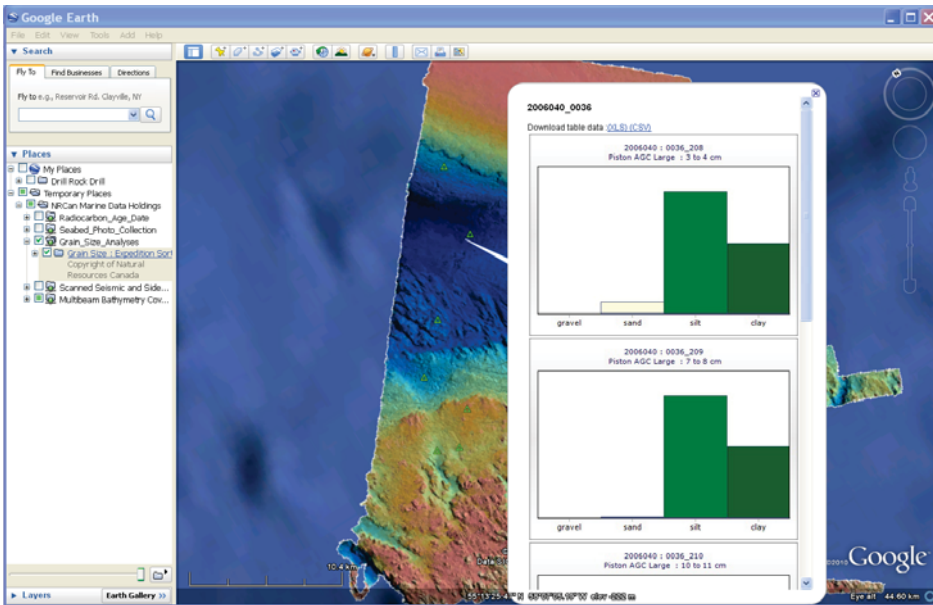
Google Earth

File Edit View Tools Add Help

▼ Search

Fly To | Find Businesses | Directions

Fly to e.g., Reservoir Rd, Clayville, NY

▼ Places

My Places
Drill Rock Drill
Temporary Places
NRCan Marine Data Holdings
Radiocarbon_Age_Date
Seabed_Photo_Collection
Grain_Size_Analyses
Grain Size : Expedition Sort
Copyright of Natural Resources Canada
Scanned Seismic and Side...
Multibeam Bathymetry Cov...

2006040_0036

Download table data (XLS) (CSV)

2006040 : 0036_208
Piston AGC Large : 3 to 4 cm

gravel | sand | silt | clay

2006040 : 0036_209
Piston AGC Large : 7 to 8 cm

gravel | sand | silt | clay

2006040 : 0036_210
Piston AGC Large : 10 to 11 cm

▸ Layers | Earth Gallery »

10.4 km

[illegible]

Google

Eye alt 44.60 km